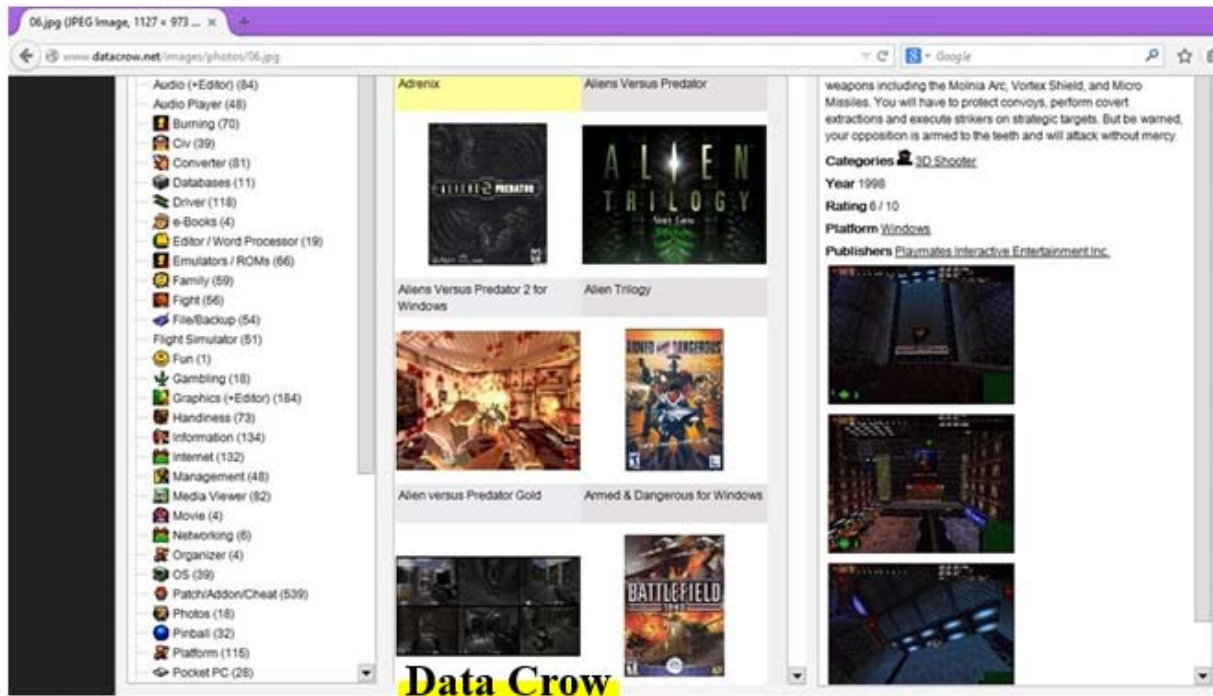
06.jpg (JPEG Image, 1127 × 973 ... ×

www.datacrow.net/images/photos/06.jpg

Google

Audio (+Editor) (84)
Audio Player (48)
Burning (70)
Civ (39)
Converter (81)
Databases (11)
Driver (118)
e-Books (4)
Editor / Word Processor (19)
Emulators / ROMs (66)
Family (59)
Fight (56)
File/Backup (54)
Flight Simulator (51)
Fun (1)
Gambling (18)
Graphics (+Editor) (184)
Handiness (73)
Information (134)
Internet (132)
Management (48)
Media Viewer (82)
Movie (4)
Networking (6)
Organizer (4)
OS (39)
Patch/Addon/Cheat (539)
Photos (18)
Pinball (32)
Platform (116)
Pocket PC (28)

Adrenix

Aliens Versus Predator

ALIENS PREDATOR

ALIEN TRILOGY

Aliens Versus Predator 2 for Windows

Alien Trilogy

ARMED AND DANGEROUS

Alien versus Predator Gold

Armed & Dangerous for Windows

BATTLEFIELD 1942

Data Crow

weapons including the Molnia Arc, Vortex Shield, and Micro Missiles. You will have to protect convoys, perform covert extractions and execute strikers on strategic targets. But be warned, your opposition is armed to the teeth and will attack without mercy.

Categories 3D Shooter

Year 1998

Rating 6 / 10

Platform Windows

Publishers Playmates Interactive Entertainment Inc.